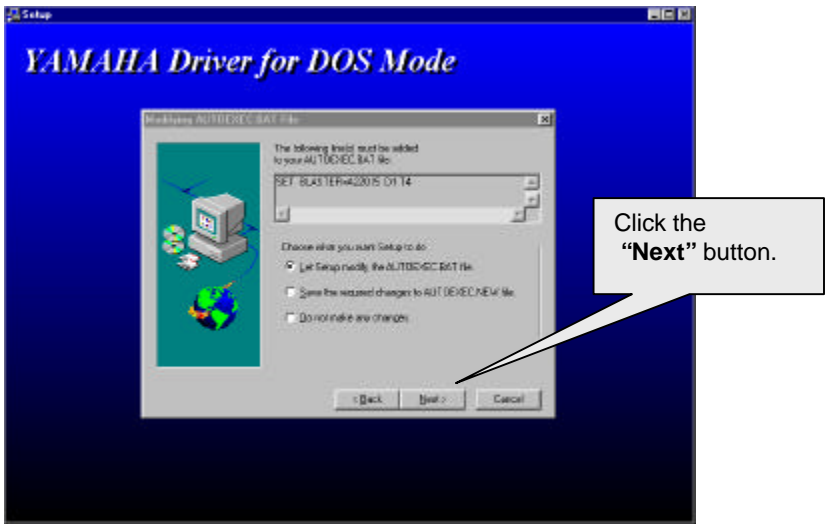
Setup

YAMAHA Driver for DOS Mode

Modifying AUTOEXEC.BAT File

The following line(s) must be added to your AUTOEXEC.BAT file:

SET BLASTER=A220 I5 D1 T4

Choose what you want Setup to do:

Let Setup modify the AUTOEXEC.BAT file.

Save the required changes to AUTOEXEC.NEW file.

Do not make any changes.

< Back

Next >

Cancel

Click the **"Next"** button.